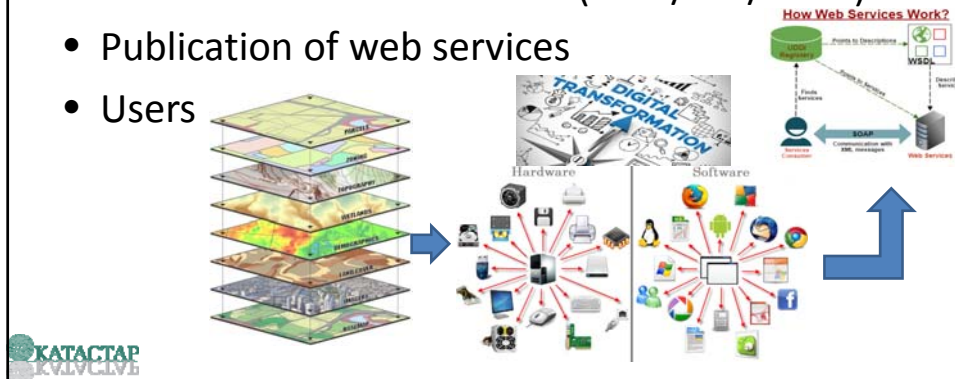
• Publication of web services

• Users

How Web Services Work?

UDDI Registry

Points to Descriptions

WSDL

Finds Services

Describes Services

Points to Services

SOAP

Communication with XML messages

Services Consumer

Web Services

DIGITAL TRANSFORMATION

PARCELS

ZONING

TOPOGRAPHY

WETLANDS

DEMOGRAPHICS

LAND COVER

IMAGERY

Hardware

Software

KATACTAP